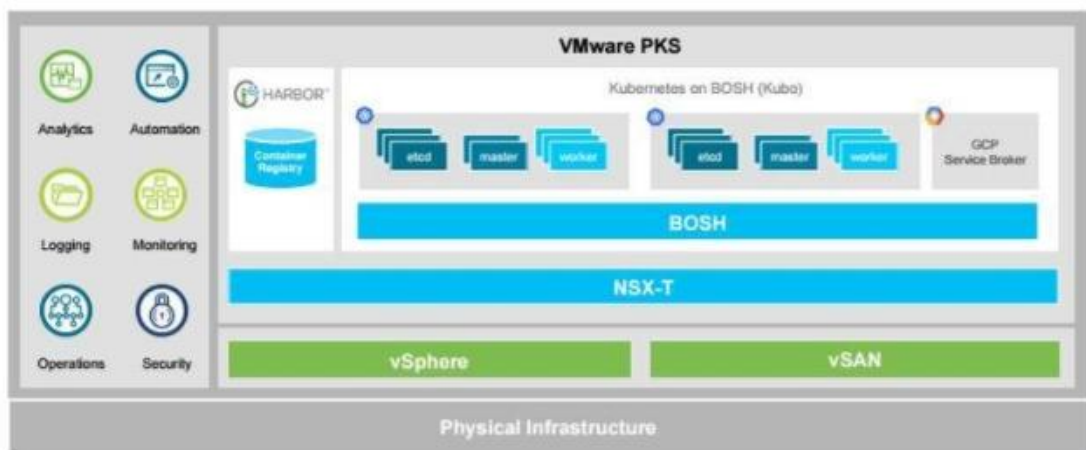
Analytics
Automation
Logging
Monitoring
Operations
Security

VMware PKS

HARBOR

Container Registry

Kubernetes on BOSH (Kubo)

etcd
master
worker

etcd
master
worker

GCP Service Broker

BOSH

NSX-T

vSphere

vSAN

Physical Infrastructure